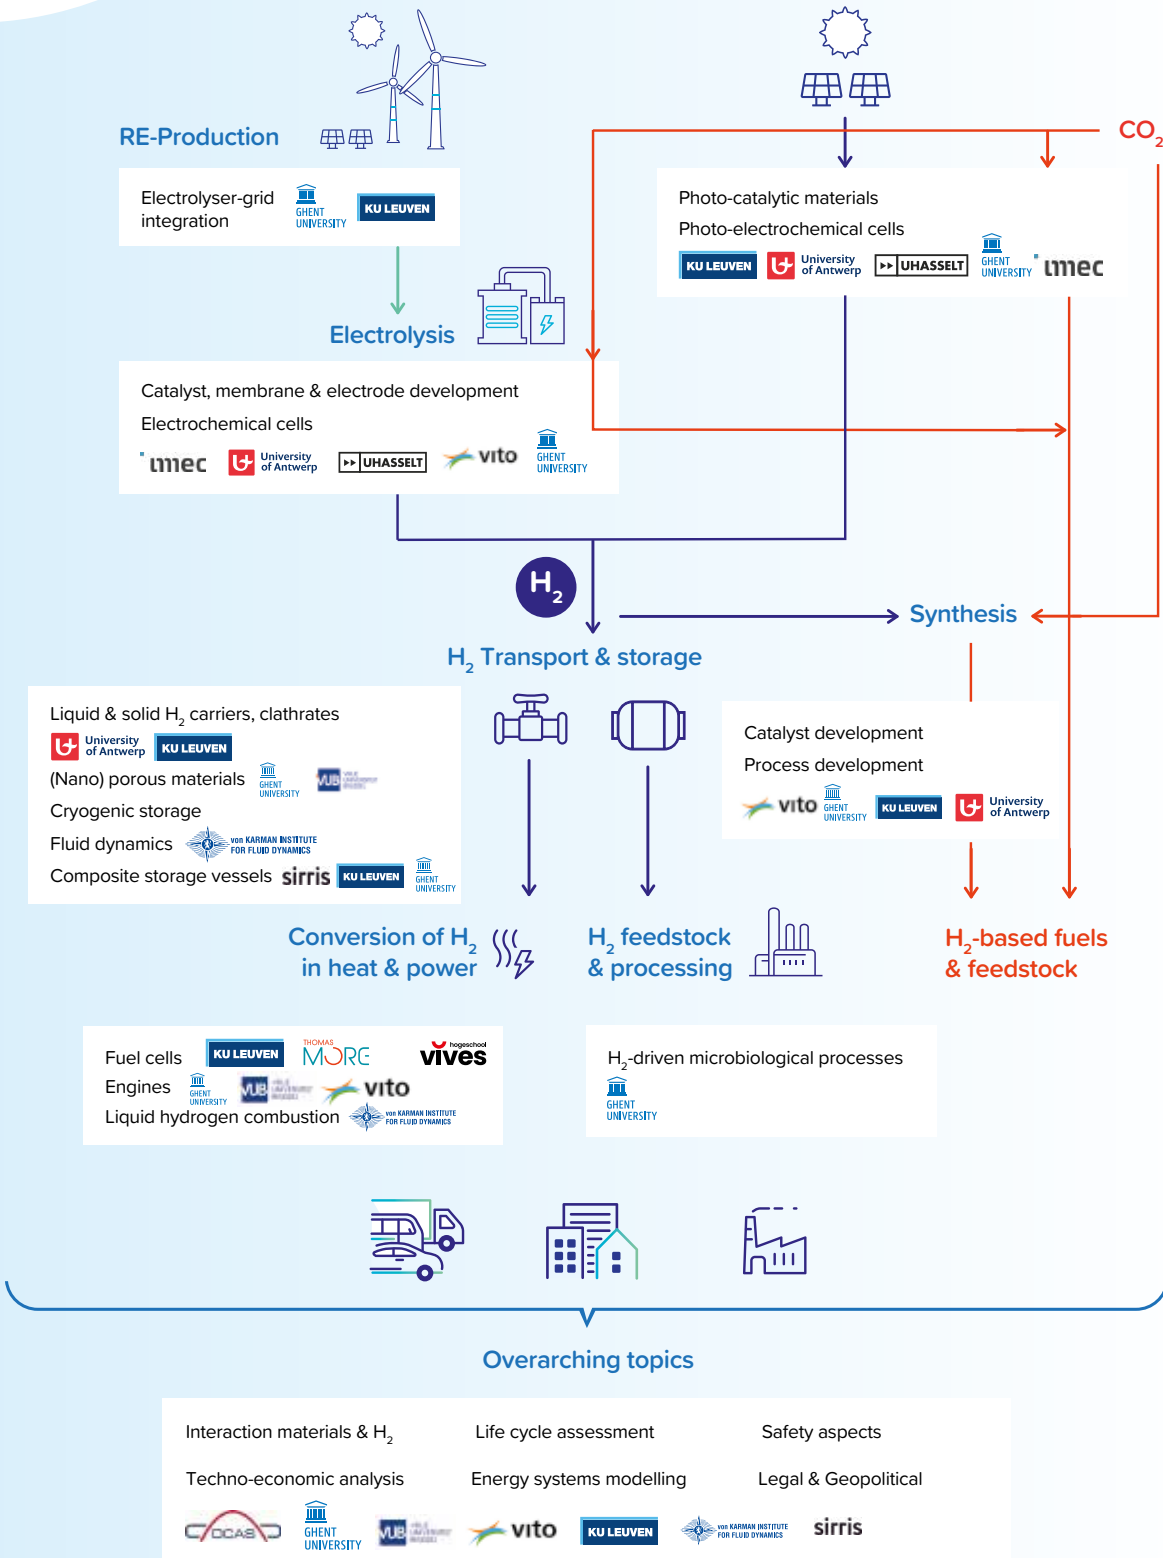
RE-Production

Electrolyser-grid integration
GHENT UNIVERSITY KU LEUVEN

CO$_2$

Photo-catalytic materials
Photo-electrochemical cells
KU LEUVEN University of Antwerp UHASSELT GHENT UNIVERSITY imec

Electrolysis

Catalyst, membrane & electrode development
Electrochemical cells
imec University of Antwerp UHASSELT vito GHENT UNIVERSITY

H$_2$

Synthesis

H$_2$ Transport & storage

Liquid & solid H$_2$ carriers, clathrates
University of Antwerp KU LEUVEN
(Nano) porous materials GHENT UNIVERSITY VUB
Cryogenic storage
Fluid dynamics von KARMAN INSTITUTE FOR FLUID DYNAMICS
Composite storage vessels sirris KU LEUVEN GHENT UNIVERSITY

Catalyst development
Process development
vito GHENT UNIVERSITY KU LEUVEN University of Antwerp

Conversion of H$_2$ in heat & power

H$_2$ feedstock & processing

H$_2$-based fuels & feedstock

Fuel cells KU LEUVEN THOMAS MORE hogeschool vives
Engines GHENT UNIVERSITY VUB vito
Liquid hydrogen combustion von KARMAN INSTITUTE FOR FLUID DYNAMICS

H$_2$-driven microbiological processes
GHENT UNIVERSITY

Overarching topics

Interaction materials & H$_2$
Life cycle assessment
Safety aspects

Techno-economic analysis
Energy systems modelling
Legal & Geopolitical

DCAS GHENT UNIVERSITY VUB vito KU LEUVEN von KARMAN INSTITUTE FOR FLUID DYNAMICS sirris